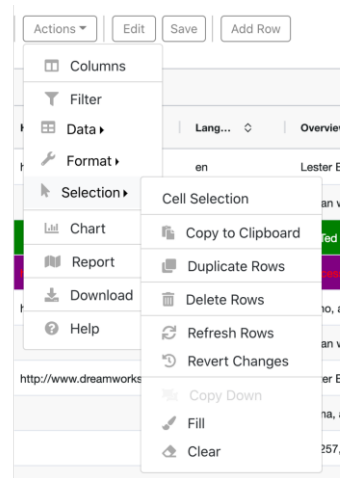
Actions ▾ Edit Save Add Row

Columns
Filter
Data ▸
Format ▸
Selection ▸
Chart
Report
Download
Help

Lang... ◇
Overview
en
Lester B
an v
Ted
no, a
an v
http://www.dreamworks
er B
na, a
257,

Cell Selection
Copy to Clipboard
Duplicate Rows
Delete Rows
Refresh Rows
Revert Changes
Copy Down
Fill
Clear